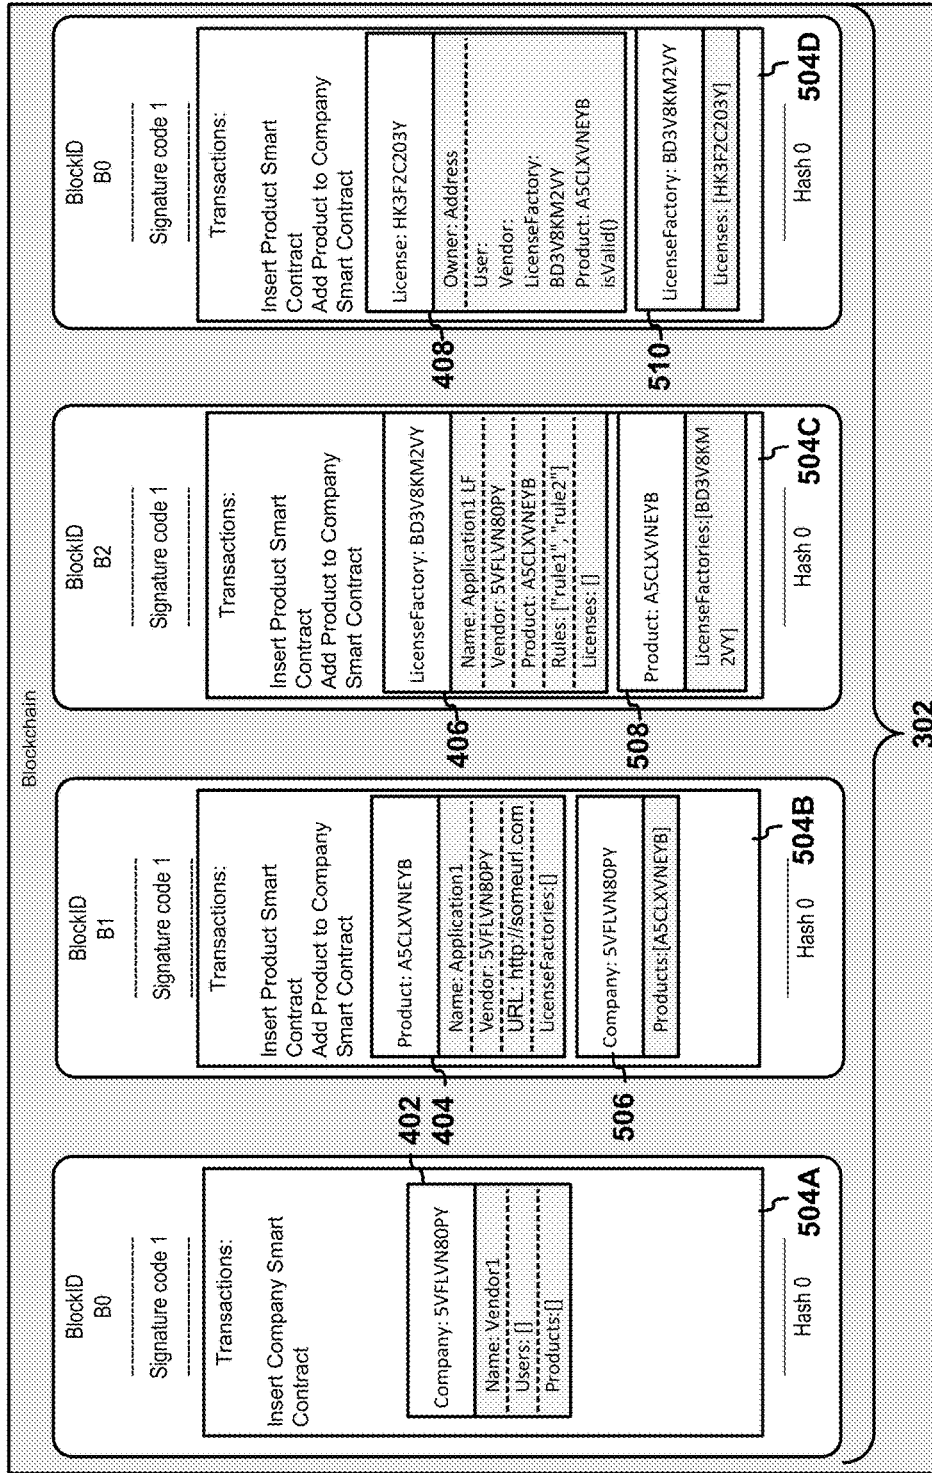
Blockchain

BlockID
B0

Signature code 1

Transactions:

Insert Company Smart Contract

Company: 5VFLVN80PY

Name: Vendor1
Users: []
Products:[]

Hash 0

504A

402
404

BlockID
B1

Signature code 1

Transactions:

Insert Product Smart Contract
Add Product to Company Smart Contract

Product: A5CLXVNEYB

Name: Application1
Vendor: 5VFLVN80PY
URL: http://someurl.com
LicenseFactories:[]

Company: 5VFLVN80PY

Products:[A5CLXVNEYB]

Hash 0

504B

506

BlockID
B2

Signature code 1

Transactions:

Insert Product Smart Contract
Add Product to Company Smart Contract

LicenseFactory: BD3V8KM2VY

Name: Application1 LF
Vendor: 5VFLVN80PY
Product: A5CLXVNEYB
Rules: ["rule1", "rule2"]
Licenses: []

Product: A5CLXVNEYB

LicenseFactories:[BD3V8KM2VY]

Hash 0

504C

406

508

BlockID
B0

Signature code 1

Transactions:

Insert Product Smart Contract
Add Product to Company Smart Contract

License: HK3F2C203Y

Owner: Address
User:
Vendor:
LicenseFactory: BD3V8KM2VY
Product: A5CLXVNEYB
isValid()

LicenseFactory: BD3V8KM2VY

Licenses: [HK3F2C203Y]

Hash 0

504D

408

510

302